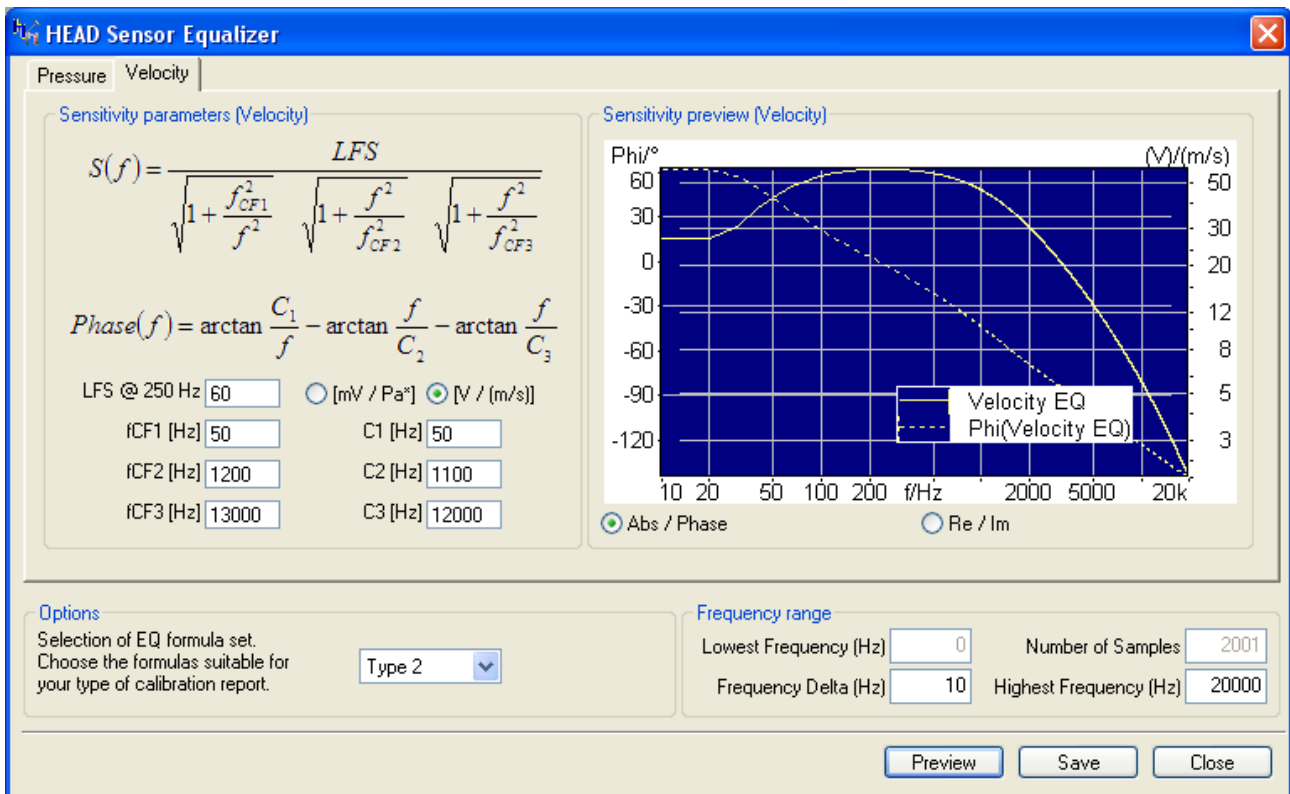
HEAD Sensor Equalizer

Pressure Velocity

Sensitivity parameters (Velocity)

$S(f) = \frac{LFS}{\sqrt{1+\frac{f_{CF1}^2}{f^2}} \sqrt{1+\frac{f^2}{f_{CF2}^2}} \sqrt{1+\frac{f^2}{f_{CF3}^2}}}$

$Phase(f) = \arctan\frac{C_1}{f} - \arctan\frac{f}{C_2} - \arctan\frac{f}{C_3}$

LFS @ 250 Hz 60 [mV / Pa*] [V / (m/s)]

fCF1 [Hz] 50 C1 [Hz] 50

fCF2 [Hz] 1200 C2 [Hz] 1100

fCF3 [Hz] 13000 C3 [Hz] 12000

Sensitivity preview (Velocity)

Phi/° (V)/(m/s)

60 30 0 -30 -60 -90 -120

50 30 20 12 8 5 3

Velocity EQ
Phi(Velocity EQ)

10 20 50 100 200 f/Hz 2000 5000 20k

Abs / Phase Re / Im

Options

Selection of EQ formula set. Choose the formulas suitable for your type of calibration report.

Type 2

Frequency range

Lowest Frequency (Hz) 0 Number of Samples 2001

Frequency Delta (Hz) 10 Highest Frequency (Hz) 20000

Preview Save Close